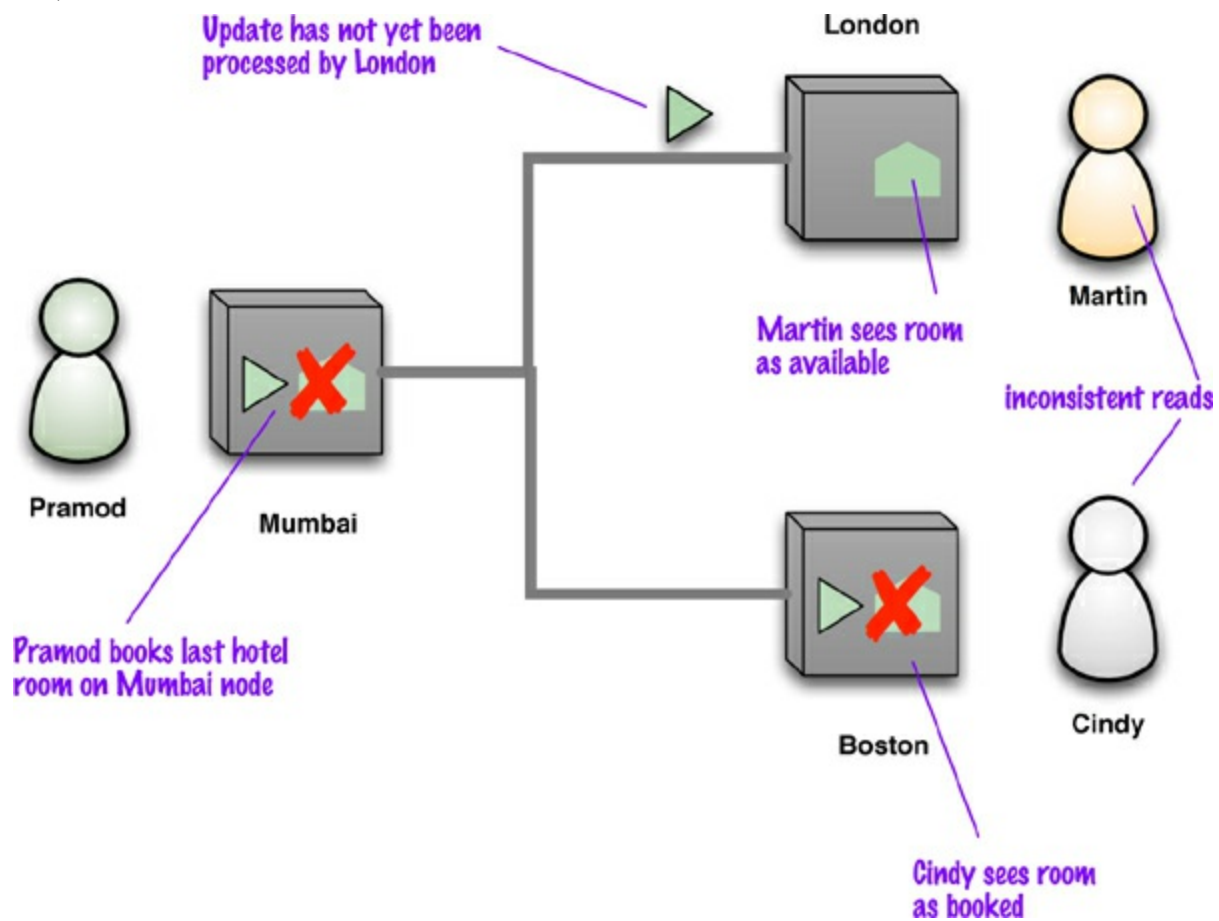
Update has not yet been processed by London

London

Martin

Martin sees room as available

inconsistent reads

Pramod

Mumbai

Pramod books last hotel room on Mumbai node

Boston

Cindy

Cindy sees room as booked